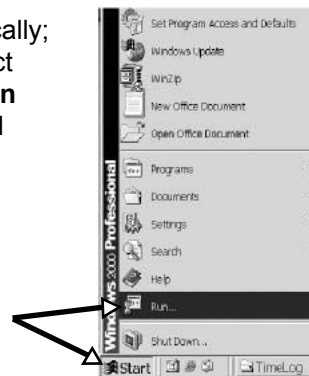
ically;
ct
n
l

Set Program Access and Defaults
Windows Update
WinZip
New Office Document
Open Office Document
Programs
Documents
Settings
Search
Help
Run...
Shut Down...
Windows 2000 Professional
Start
TimeLog